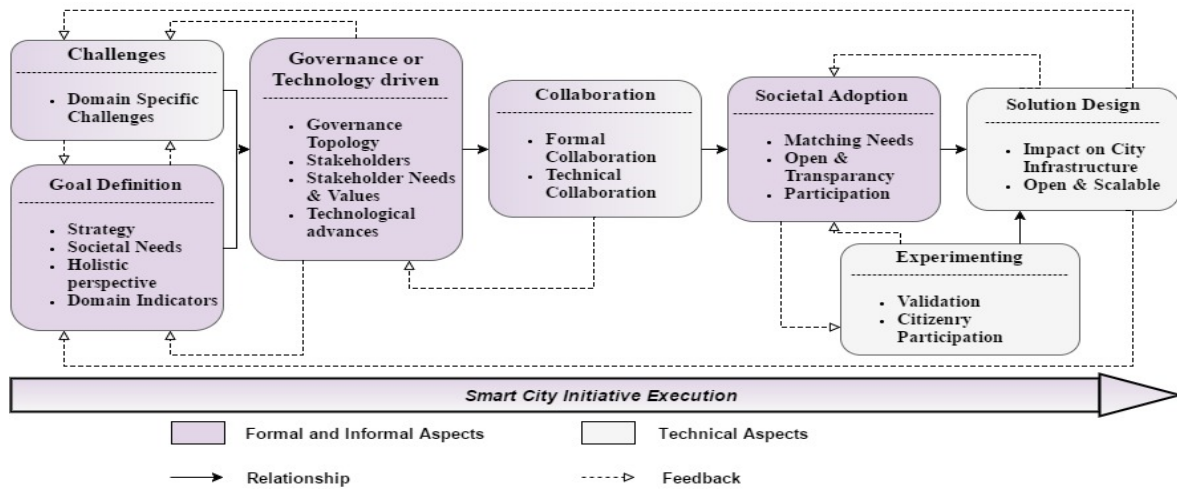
Challenges

- Domain Specific Challenges

Goal Definition

- Strategy
- Societal Needs
- Holistic perspective
- Domain Indicators

Governance or Technology driven

- Governance Topology
- Stakeholders
- Stakeholder Needs & Values
- Technological advances

Collaboration

- Formal Collaboration
- Technical Collaboration

Societal Adoption

- Matching Needs
- Open & Transparancy
- Participation

Solution Design

- Impact on City Infrastructure
- Open & Scalable

Experimenting

- Validation
- Citizenry Participation

Smart City Initiative Execution

Formal and Informal Aspects

Technical Aspects

Relationship

Feedback